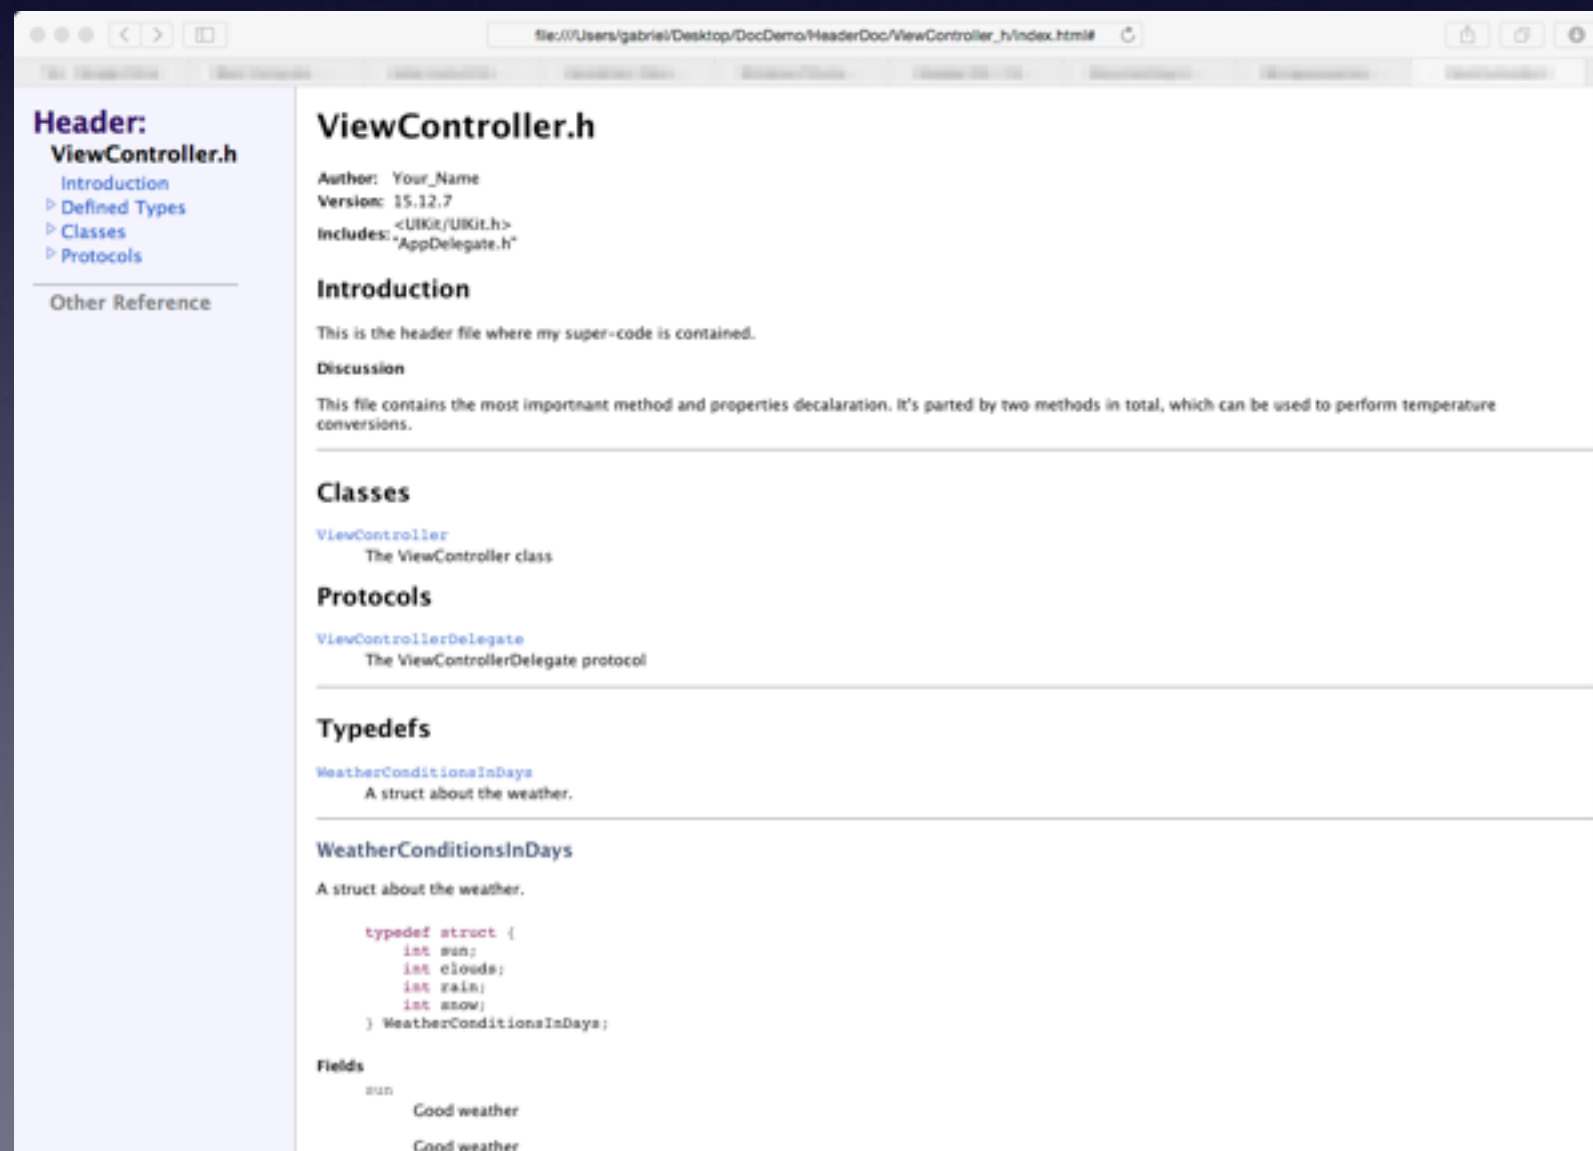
file:///Users/gabriel/Desktop/DocDemo/HeaderDoc/ViewController_h/index.html#

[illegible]

Header:
ViewController.h
Introduction
Defined Types
Classes
Protocols

Other Reference

ViewController.h

Author: Your_Name
Version: 15.12.7
Includes: <UIKit/UIKit.h> "AppDelegate.h"

Introduction

This is the header file where my super-code is contained.

Discussion

This file contains the most importnant method and properties decalaration. It's parted by two methods in total, which can be used to perform temperature conversions.

Classes

ViewController
The ViewController class

Protocols

ViewControllerDelegate
The ViewControllerDelegate protocol

Typedefs

WeatherConditionsInDays
A struct about the weather.

WeatherConditionsInDays

A struct about the weather.

typedef struct {
int sun;
int clouds;
int rain;
int snow;
} WeatherConditionsInDays;

Fields

sun
Good weather

Good weather